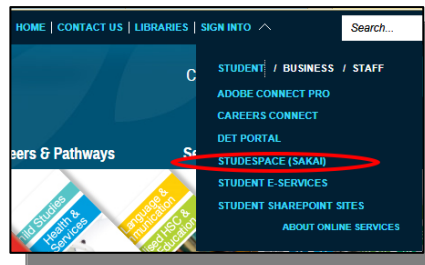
HOME | CONTACT US | LIBRARIES | SIGN INTO

Search...

C

STUDENT / BUSINESS / STAFF

ADOBE CONNECT PRO

CAREERS CONNECT

DET PORTAL

STUDESPACE (SAKAI)

STUDENT E-SERVICES

STUDENT SHAREPOINT SITES

ABOUT ONLINE SERVICES

eers & Pathways

Se

ild Studies

Health & Services

anguage & munication

ed HSC & ducation